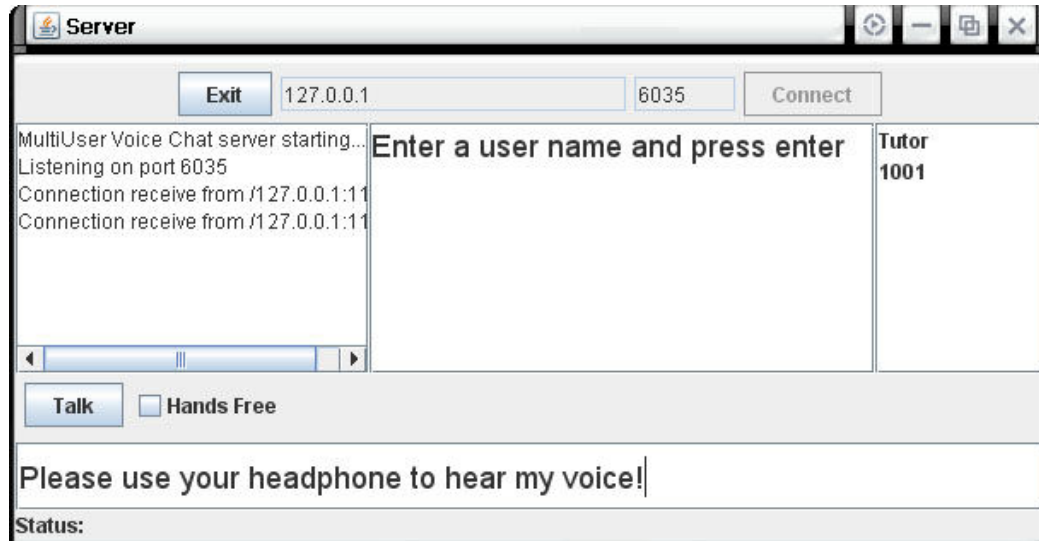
Server

Exit 127.0.0.1 6035 Connect

MultiUser Voice Chat server starting...
Listening on port 6035
Connection receive from /127.0.0.1:11
Connection receive from /127.0.0.1:11

Enter a user name and press enter

Tutor
1001

Talk Hands Free

Please use your headphone to hear my voice!

Status: